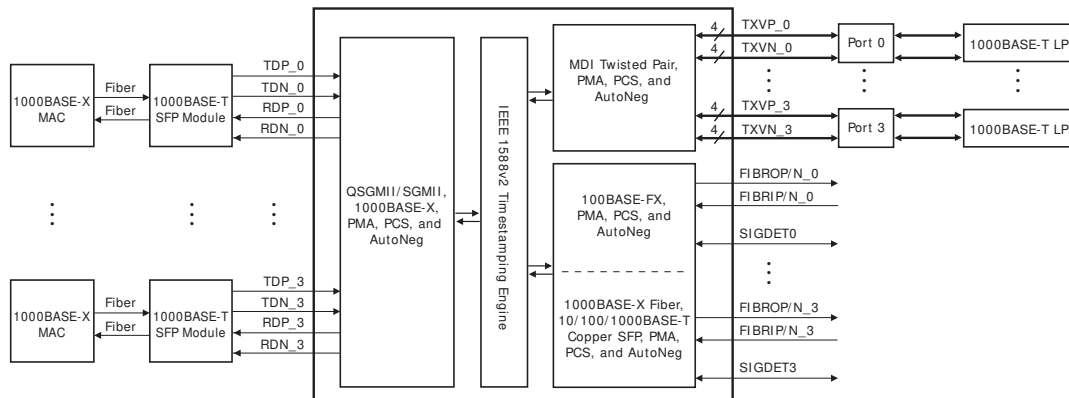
1000BASE-X MAC

Fiber

Fiber

1000BASE-T SFP Module

TDP_0

TDN_0

RDP_0

RDN_0

1000BASE-X MAC

Fiber

Fiber

1000BASE-T SFP Module

TDP_3

TDN_3

RDP_3

RDN_3

QSGMII/SGMII, 1000BASE-X, PMA, PCS, and AutoNeg

IEEE 1588v2 Timestamping Engine

MDI Twisted Pair, PMA, PCS, and AutoNeg

4

TXVP_0

4

TXVN_0

4

TXVP_3

4

TXVN_3

Port 0

Port 3

1000BASE-T LP

1000BASE-T LP

100BASE-FX, PMA, PCS, and AutoNeg

1000BASE-X Fiber, 10/100/1000BASE-T Copper SFP, PMA, PCS, and AutoNeg

FIBROP/N_0

FIBRIP/N_0

SIGDET0

FIBROP/N_3

FIBRIP/N_3

SIGDET3